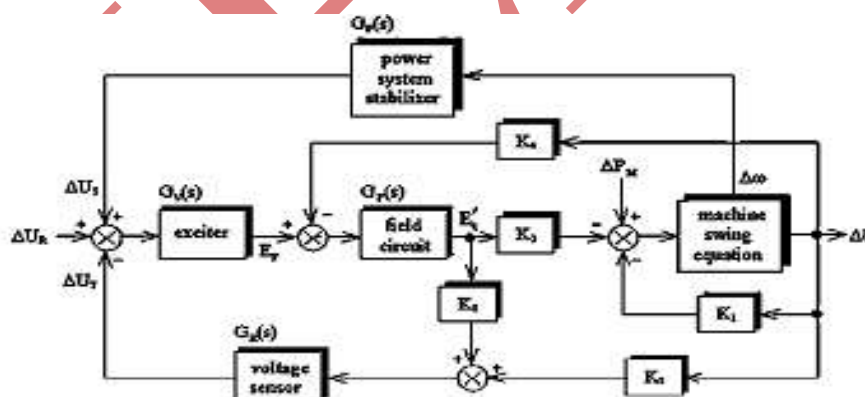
$G_P(s)$
power system stabilizer

$K_4$

$\Delta U_S$
+
+
$\Delta U_R$
−
$\Delta U_T$

$G_A(s)$
exciter
$E_F$
+
−

$G_F(s)$
field circuit
$E_q'$

$K_2$

$\Delta P_M$
−
+
−

$\Delta\omega$
machine swing equation
$\Delta$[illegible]

$K_6$

$K_1$

$G_R(s)$
voltage sensor
+
+

$K_5$